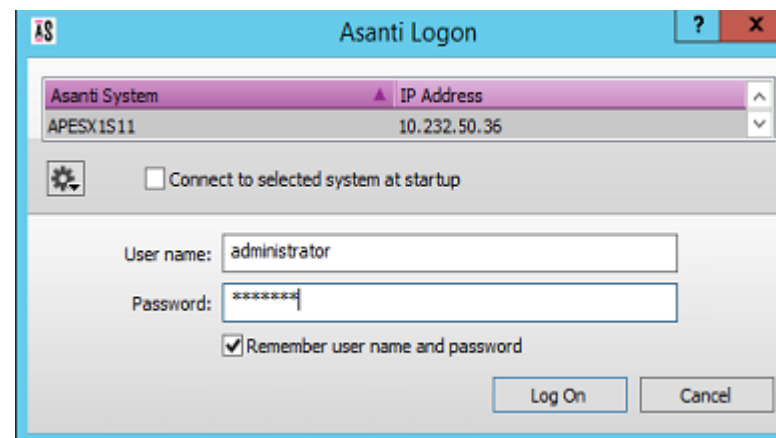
AS Asanti Logon ? X

| Asanti System | IP Address |
|---|---|
| APESX1S11 | 10.232.50.36 |

Connect to selected system at startup

User name: administrator

Password: *******

Remember user name and password

Log On Cancel